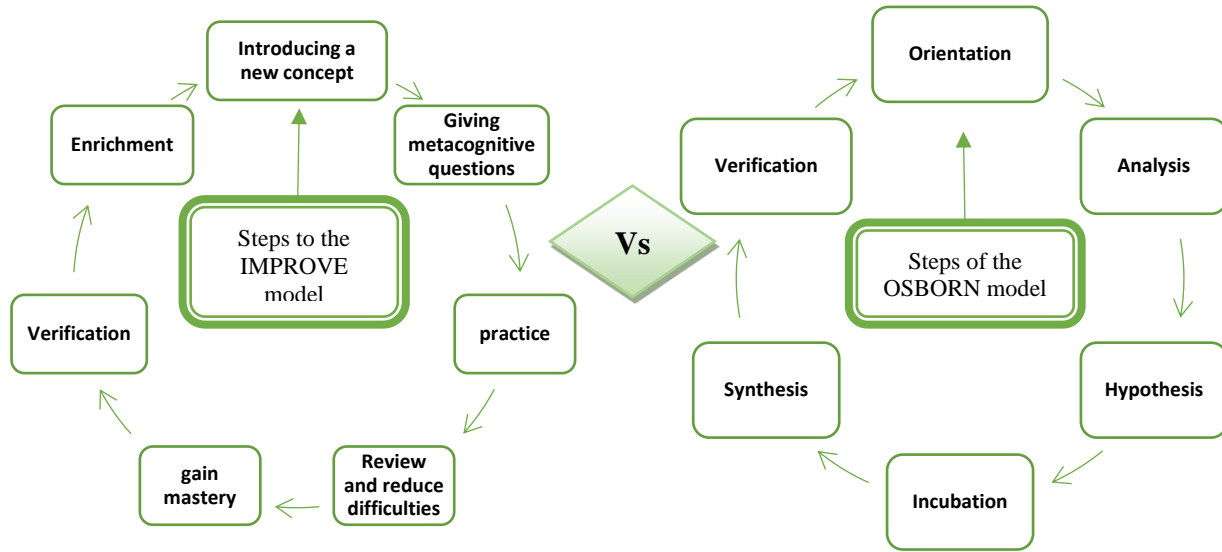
Introducing a new concept

Giving metacognitive questions

practice

Review and reduce difficulties

gain mastery

Verification

Enrichment

Steps to the IMPROVE model

Vs

Orientation

Analysis

Hypothesis

Incubation

Synthesis

Verification

Steps of the OSBORN model